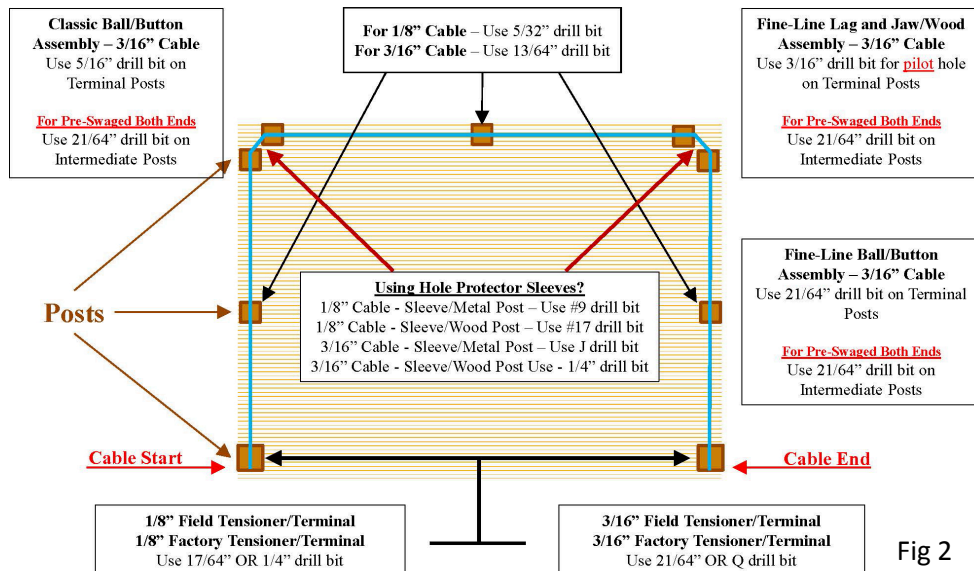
Classic Ball/Button Assembly – 3/16" Cable
Use 5/16" drill bit on Terminal Posts

For Pre-Swaged Both Ends
Use 21/64" drill bit on Intermediate Posts

For 1/8" Cable – Use 5/32" drill bit
For 3/16" Cable – Use 13/64" drill bit

Fine-Line Lag and Jaw/Wood Assembly – 3/16" Cable
Use 3/16" drill bit for pilot hole on Terminal Posts

For Pre-Swaged Both Ends
Use 21/64" drill bit on Intermediate Posts

Fine-Line Ball/Button Assembly – 3/16" Cable
Use 21/64" drill bit on Terminal Posts

For Pre-Swaged Both Ends
Use 21/64" drill bit on Intermediate Posts

Posts

Using Hole Protector Sleeves?
1/8" Cable - Sleeve/Metal Post – Use #9 drill bit
1/8" Cable - Sleeve/Wood Post – Use #17 drill bit
3/16" Cable - Sleeve/Metal Post – Use J drill bit
3/16" Cable - Sleeve/Wood Post Use - 1/4" drill bit

Cable Start

Cable End

1/8" Field Tensioner/Terminal
1/8" Factory Tensioner/Terminal
Use 17/64" OR 1/4" drill bit

3/16" Field Tensioner/Terminal
3/16" Factory Tensioner/Terminal
Use 21/64" OR Q drill bit

Fig 2